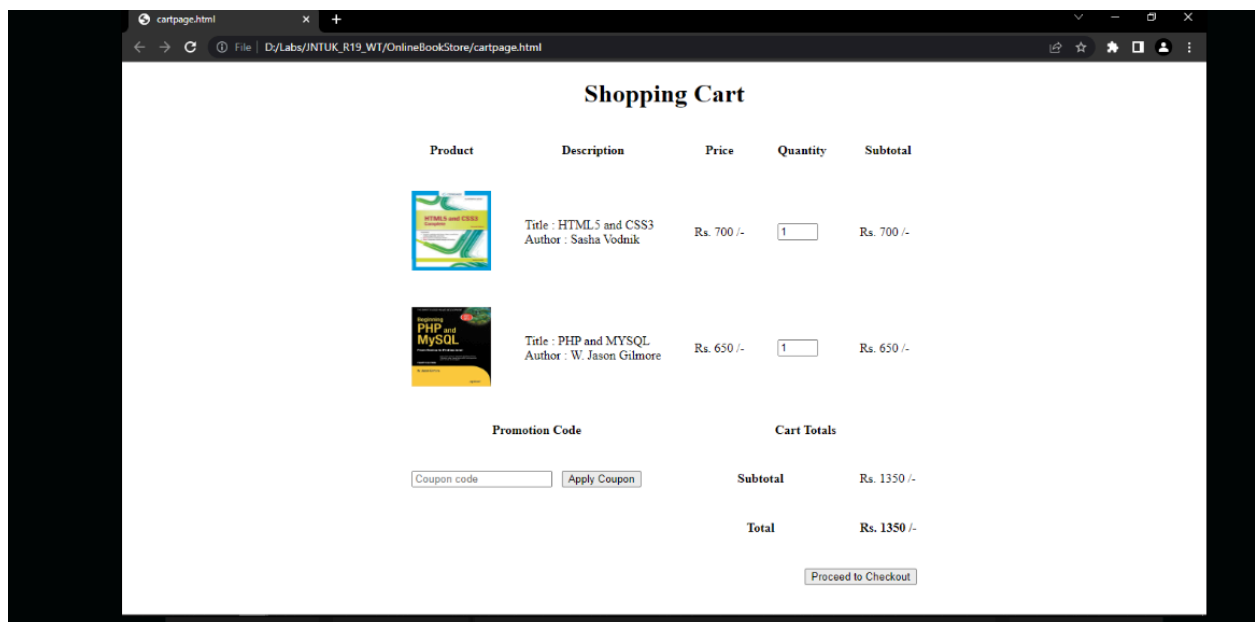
cartpage.html

File | D:/Labs/JNTUK_R19_WT/OnlineBookStore/cartpage.html

Shopping Cart

| Product | Description | Price | Quantity | Subtotal |
|---|---|---|---|---|
| HTML5 and CSS3 | Title : HTML5 and CSS3 Author : Sasha Vodnik | Rs. 700 /- | 1 | Rs. 700 /- |
| Beginning PHP and MySQL | Title : PHP and MYSQL Author : W. Jason Gilmore | Rs. 650 /- | 1 | Rs. 650 /- |

Promotion Code

Coupon code
Apply Coupon

Cart Totals

| Subtotal | Rs. 1350 /- |
|---|---|
| Total | Rs. 1350 /- |

Proceed to Checkout